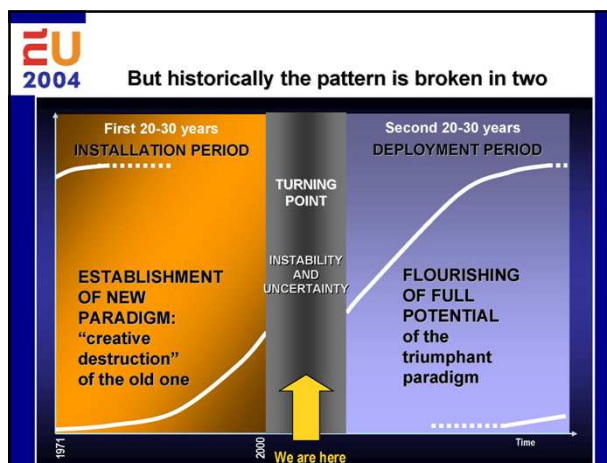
EU 2004

But historically the pattern is broken in two

First 20-30 years
INSTALLATION PERIOD

TURNING POINT

INSTABILITY AND UNCERTAINTY

Second 20-30 years
DEPLOYMENT PERIOD

ESTABLISHMENT OF NEW PARADIGM: "creative destruction" of the old one

FLOURISHING OF FULL POTENTIAL of the triumphant paradigm

1971

2000

We are here

Time